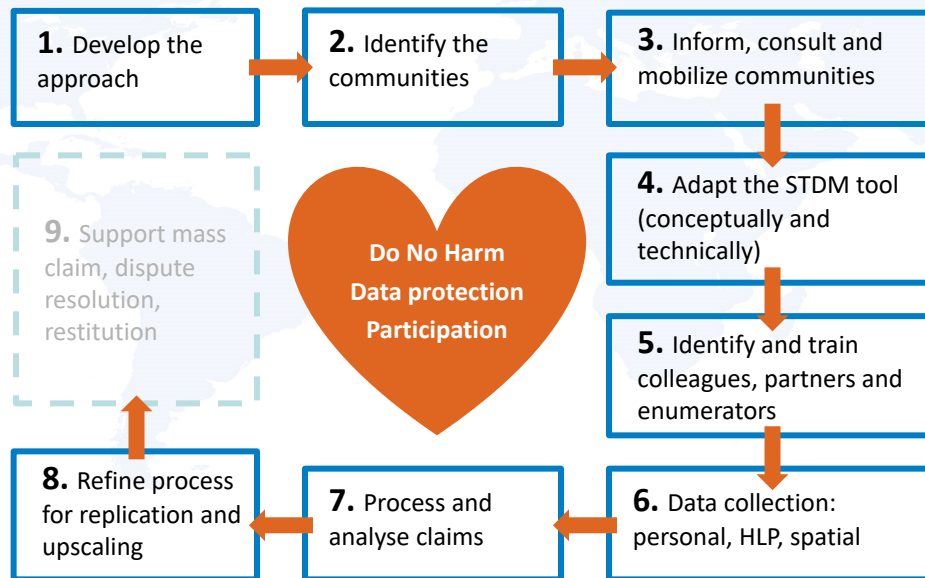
**1.** Develop the approach

**2.** Identify the communities

**3.** Inform, consult and mobilize communities

**4.** Adapt the STDM tool (conceptually and technically)

**5.** Identify and train colleagues, partners and enumerators

**6.** Data collection: personal, HLP, spatial

**7.** Process and analyse claims

**8.** Refine process for replication and upscaling

**9.** Support mass claim, dispute resolution, restitution

Do No Harm
Data protection
Participation